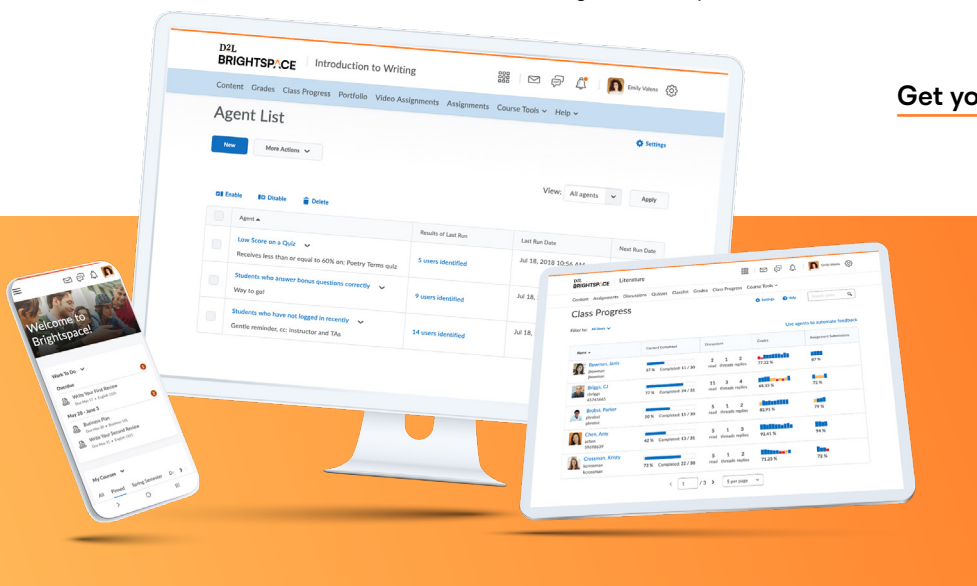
D2L BRIGHTSPACE | Introduction to Writing

Emily Valens

Content Grades Class Progress Portfolio Video Assignments Assignments Course Tools Help

Agent List

New More Actions

Settings

Enable Disable Delete

View: All agents Apply

| Agent | Results of Last Run | Last Run Date | Next Run Date |
|---|---|---|---|
| Low Score on a Quiz Receives less than or equal to 60% on: Poetry Terms quiz | 5 users identified | Jul 18, 2018 10:56 AM | |
| Students who answer bonus questions correctly Way to go! | 9 users identified | Jul 18, | |
| Students who have not logged in recently Gentle reminder, cc: Instructor and TAs | 14 users identified | Jul 18, | |

Get yo

Welcome to Brightspace!

Work To Do

Overdue

Write Your First Review

May 28 - June 3

Business Plan

Write Your Second Review

My Courses

All Pinned Spring Semester

BRIGHTSPACE Literature

Content Assignments Discussions Quizzes Classlist Grades Class Progress Course Tools

Class Progress

Settings Help

Filter by: All Users

Use agents to automate feedback

| Name | Content Completed | Discussions | Grades | Assignment Submissions |
|---|---|---|---|---|
| Beerson, Jenn | 37 % Completed: 11 / 30 | 2 1 2 read threads replies | 77.22 % | 87 % |
| Briggs, CJ | 77 % Completed: 24 / 30 | 11 3 4 read threads replies | 66.23 % | 72 % |
| Brobst, Parker | 50 % Completed: 15 / 30 | 5 1 2 read threads replies | 83.91 % | 79 % |
| Chen, Amy | 42 % Completed: 13 / 30 | 3 1 3 read threads replies | 92.41 % | 94 % |
| Crossman, Kinsey | 73 % Completed: 22 / 30 | 5 1 2 read threads replies | 71.23 % | 72 % |

1 / 3 5 per page